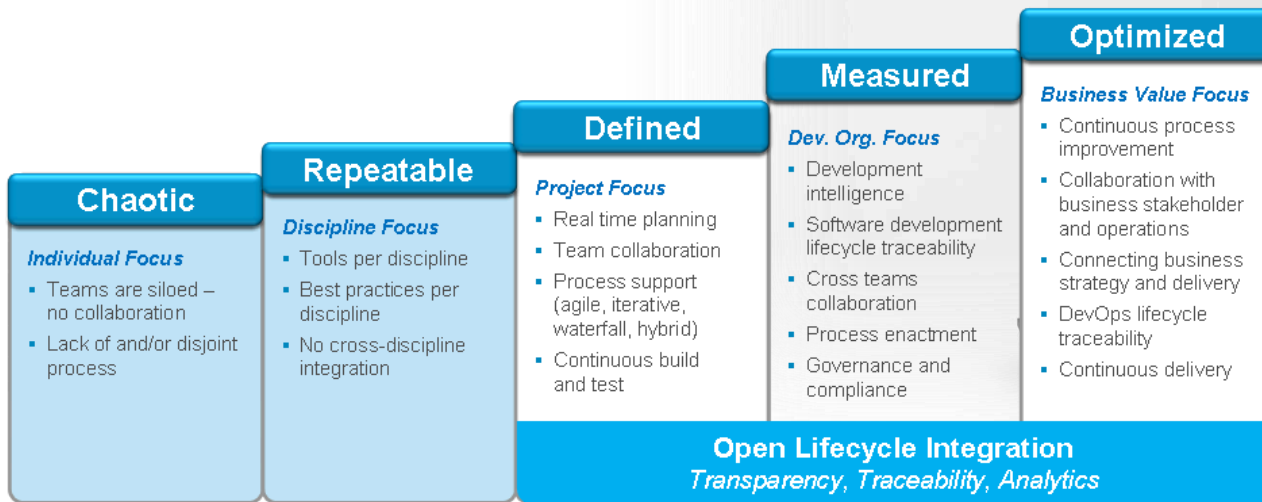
Chaotic

*Individual Focus*

- Teams are siloed – no collaboration
- Lack of and/or disjoint process

Repeatable

*Discipline Focus*

- Tools per discipline
- Best practices per discipline
- No cross-discipline integration

Defined

*Project Focus*

- Real time planning
- Team collaboration
- Process support (agile, iterative, waterfall, hybrid)
- Continuous build and test

Measured

*Dev. Org. Focus*

- Development intelligence
- Software development lifecycle traceability
- Cross teams collaboration
- Process enactment
- Governance and compliance

Optimized

*Business Value Focus*

- Continuous process improvement
- Collaboration with business stakeholder and operations
- Connecting business strategy and delivery
- DevOps lifecycle traceability
- Continuous delivery

Open Lifecycle Integration

*Transparency, Traceability, Analytics*